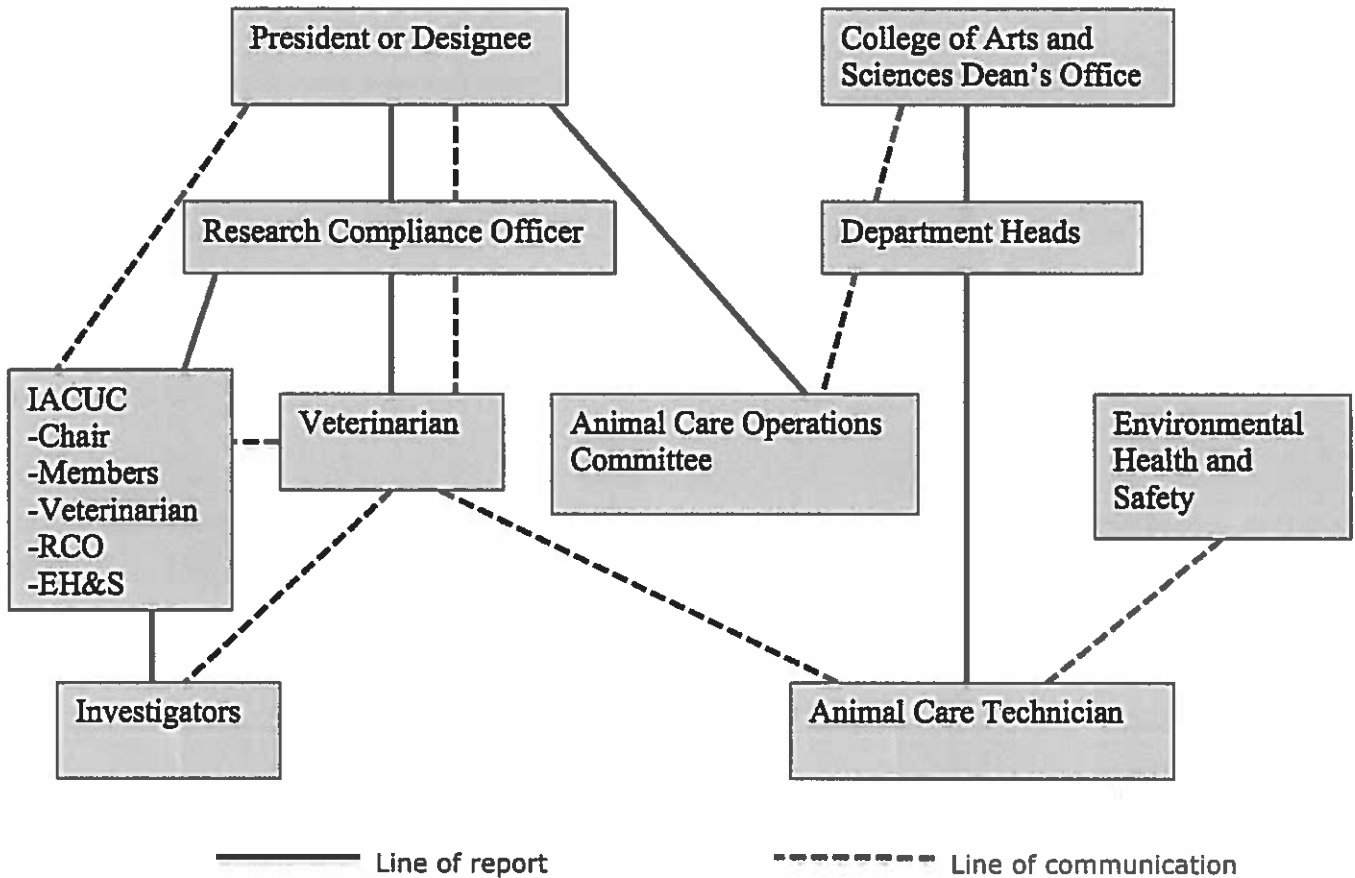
President or Designee

College of Arts and Sciences Dean's Office

Research Compliance Officer

Department Heads

IACUC
-Chair
-Members
-Veterinarian
-RCO
-EH&S

Veterinarian

Animal Care Operations Committee

Environmental Health and Safety

Investigators

Animal Care Technician

Line of report

Line of communication